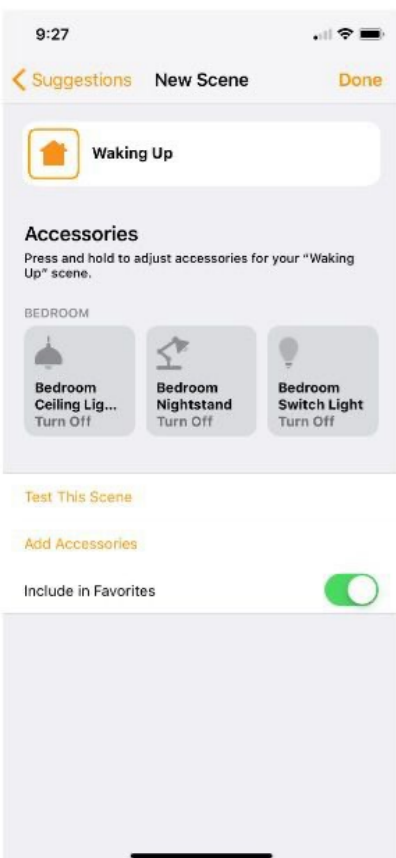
9:27

Suggestions New Scene Done

Waking Up

Accessories
Press and hold to adjust accessories for your "Waking Up" scene.

BEDROOM

Bedroom Ceiling Lig...
Turn Off

Bedroom Nightstand
Turn Off

Bedroom Switch Light
Turn Off

Test This Scene

Add Accessories

Include in Favorites